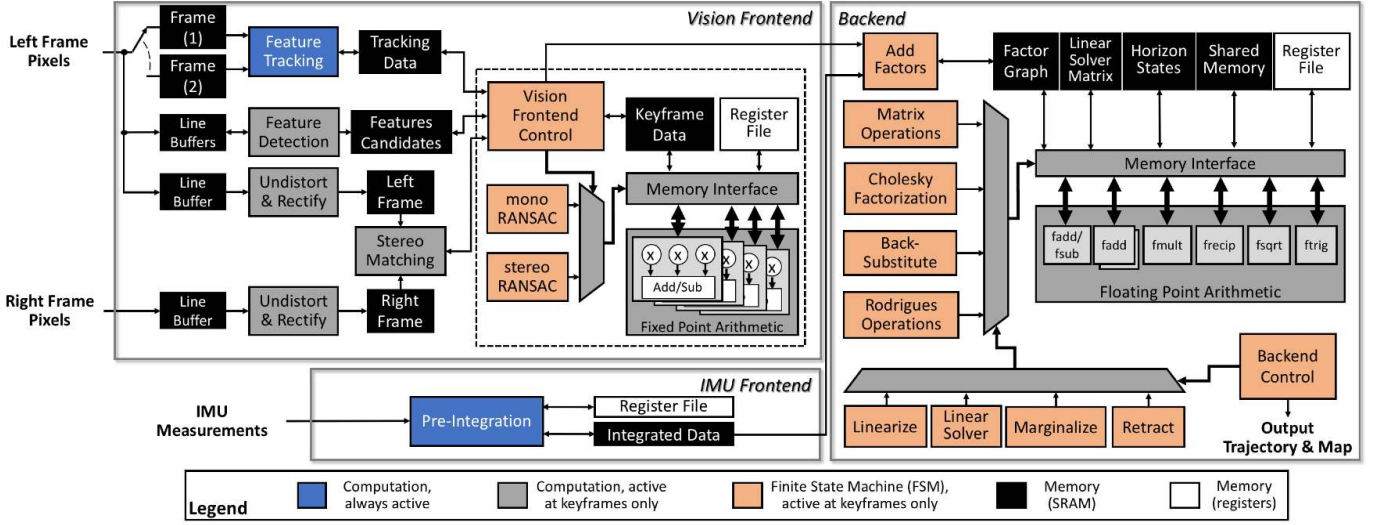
Left Frame Pixels

Vision Frontend

Frame (1)

Frame (2)

Feature Tracking

Tracking Data

Line Buffers

Feature Detection

Features Candidates

Vision Frontend Control

Keyframe Data

Register File

Line Buffer

Undistort & Rectify

Left Frame

mono RANSAC

Memory Interface

Stereo Matching

stereo RANSAC

Add/Sub

Right Frame Pixels

Line Buffer

Undistort & Rectify

Right Frame

Fixed Point Arithmetic

Backend

Add Factors

Factor Graph

Linear Solver Matrix

Horizon States

Shared Memory

Register File

Matrix Operations

Memory Interface

Cholesky Factorization

Back-Substitute

fadd/fsub

fadd

fmult

frecip

fsqrt

ftrig

Floating Point Arithmetic

Rodrigues Operations

IMU Frontend

Backend Control

IMU Measurements

Pre-Integration

Register File

Integrated Data

Linearize

Linear Solver

Marginalize

Retract

Output Trajectory & Map

Legend

Computation, always active

Computation, active at keyframes only

Finite State Machine (FSM), active at keyframes only

Memory (SRAM)

Memory (registers)